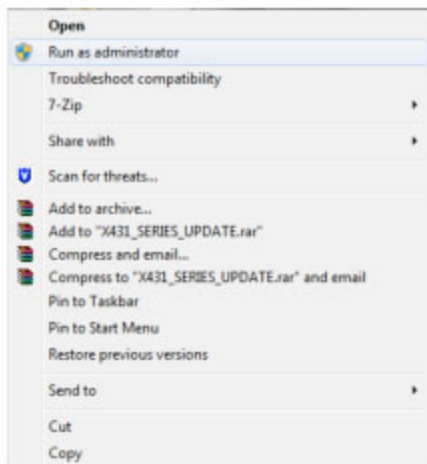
Open
Run as administrator
Troubleshoot compatibility
7-Zip
Share with
Scan for threats...
Add to archive...
Add to "X431_SERIES_UPDATE.rar"
Compress and email...
Compress to "X431_SERIES_UPDATE.rar" and email
Pin to Taskbar
Pin to Start Menu
Restore previous versions
Send to
Cut
Copy